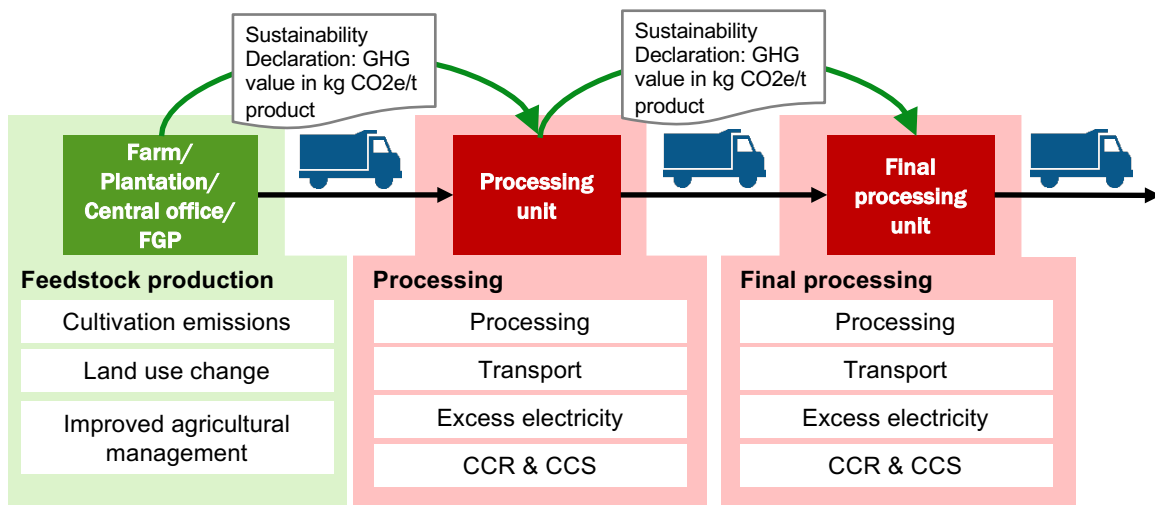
Sustainability Declaration: GHG value in kg CO2e/t product

Sustainability Declaration: GHG value in kg CO2e/t product

Farm/ Plantation/ Central office/ FGP

Processing unit

Final processing unit

Feedstock production

Cultivation emissions

Land use change

Improved agricultural management

Processing

Processing

Transport

Excess electricity

CCR & CCS

Final processing

Processing

Transport

Excess electricity

CCR & CCS